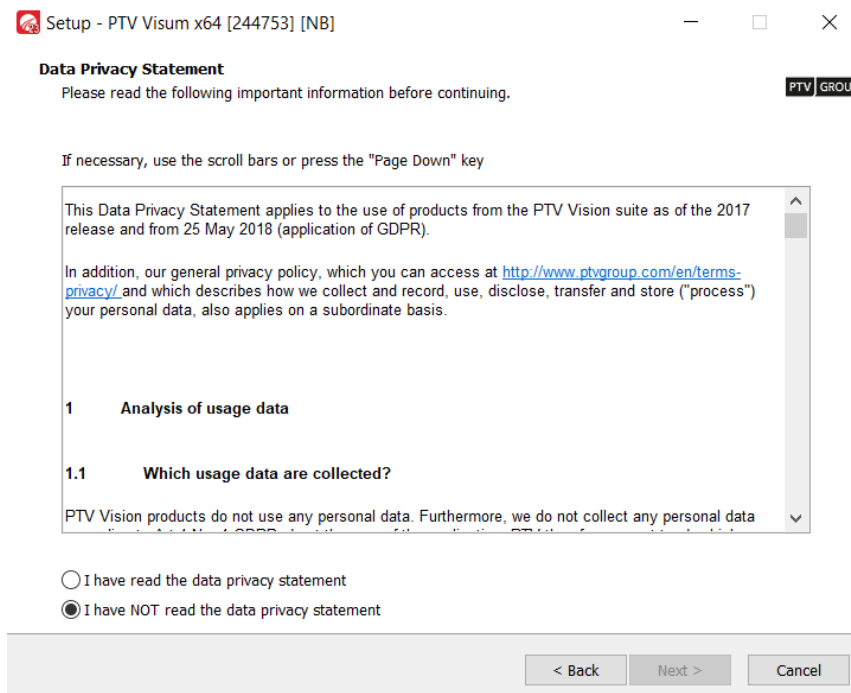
Setup - PTV Visum x64 [244753] [NB]

Data Privacy Statement
Please read the following important information before continuing.

PTV GROU

If necessary, use the scroll bars or press the "Page Down" key

This Data Privacy Statement applies to the use of products from the PTV Vision suite as of the 2017 release and from 25 May 2018 (application of GDPR).

In addition, our general privacy policy, which you can access at http://www.ptvgroup.com/en/terms-privacy/ and which describes how we collect and record, use, disclose, transfer and store ("process") your personal data, also applies on a subordinate basis.

1 Analysis of usage data

1.1 Which usage data are collected?

PTV Vision products do not use any personal data. Furthermore, we do not collect any personal data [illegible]

I have read the data privacy statement

I have NOT read the data privacy statement

< Back

Next >

Cancel